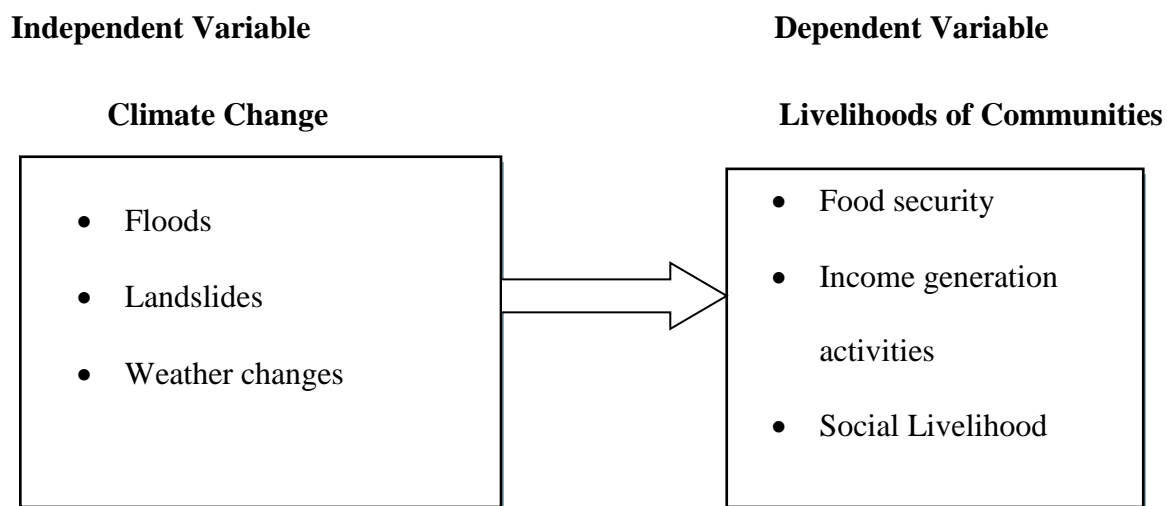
**Independent Variable**

**Climate Change**

- Floods
- Landslides
- Weather changes

**Dependent Variable**

**Livelihoods of Communities**

- Food security
- Income generation activities
- Social Livelihood